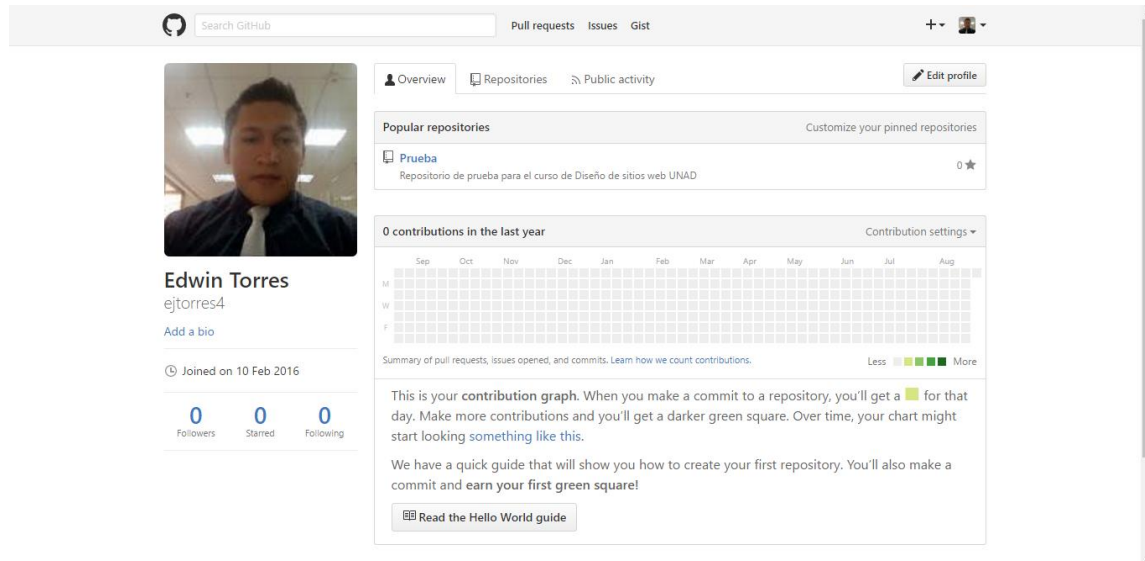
Search GitHub

Pull requests Issues Gist

+

Overview Repositories Public activity

Edit profile

Popular repositories

Customize your pinned repositories

Prueba
Repositorio de prueba para el curso de Diseño de sitios web UNAD

0

0 contributions in the last year

Contribution settings

Sep Oct Nov Dec Jan Feb Mar Apr May Jun Jul Aug

M

W

F

Summary of pull requests, issues opened, and commits. Learn how we count contributions.

Less More

This is your **contribution graph**. When you make a commit to a repository, you'll get a for that day. Make more contributions and you'll get a darker green square. Over time, your chart might start looking something like this.

We have a quick guide that will show you how to create your first repository. You'll also make a commit and **earn your first green square**!

Read the Hello World guide

Edwin Torres
ejtorres4

Add a bio

Joined on 10 Feb 2016

0 Followers

0 Starred

0 Following